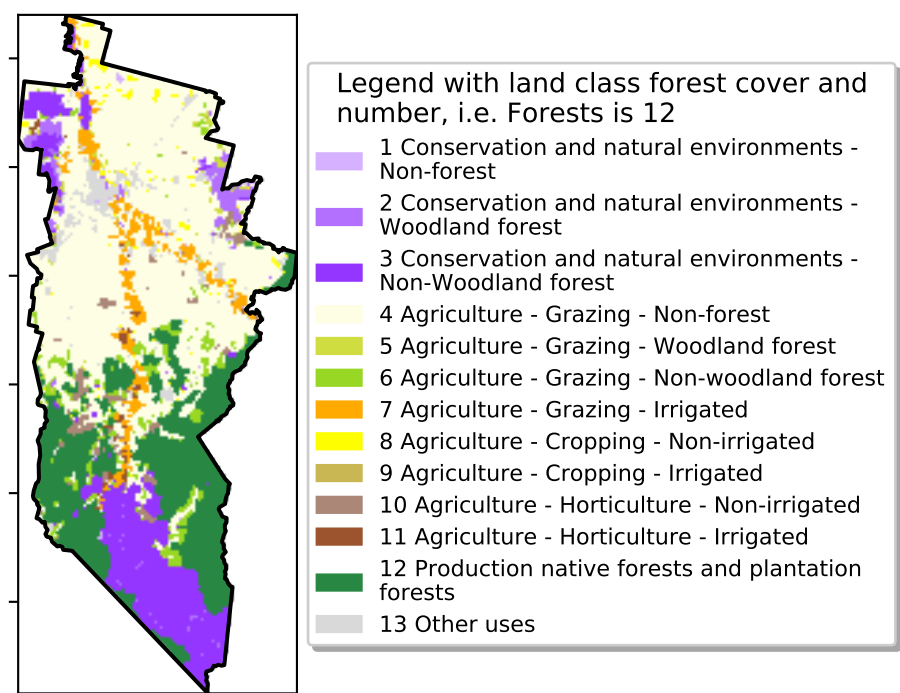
Legend with land class forest cover and number, i.e. Forests is 12

1 Conservation and natural environments - Non-forest
2 Conservation and natural environments - Woodland forest
3 Conservation and natural environments - Non-Woodland forest
4 Agriculture - Grazing - Non-forest
5 Agriculture - Grazing - Woodland forest
6 Agriculture - Grazing - Non-woodland forest
7 Agriculture - Grazing - Irrigated
8 Agriculture - Cropping - Non-irrigated
9 Agriculture - Cropping - Irrigated
10 Agriculture - Horticulture - Non-irrigated
11 Agriculture - Horticulture - Irrigated
12 Production native forests and plantation forests
13 Other uses